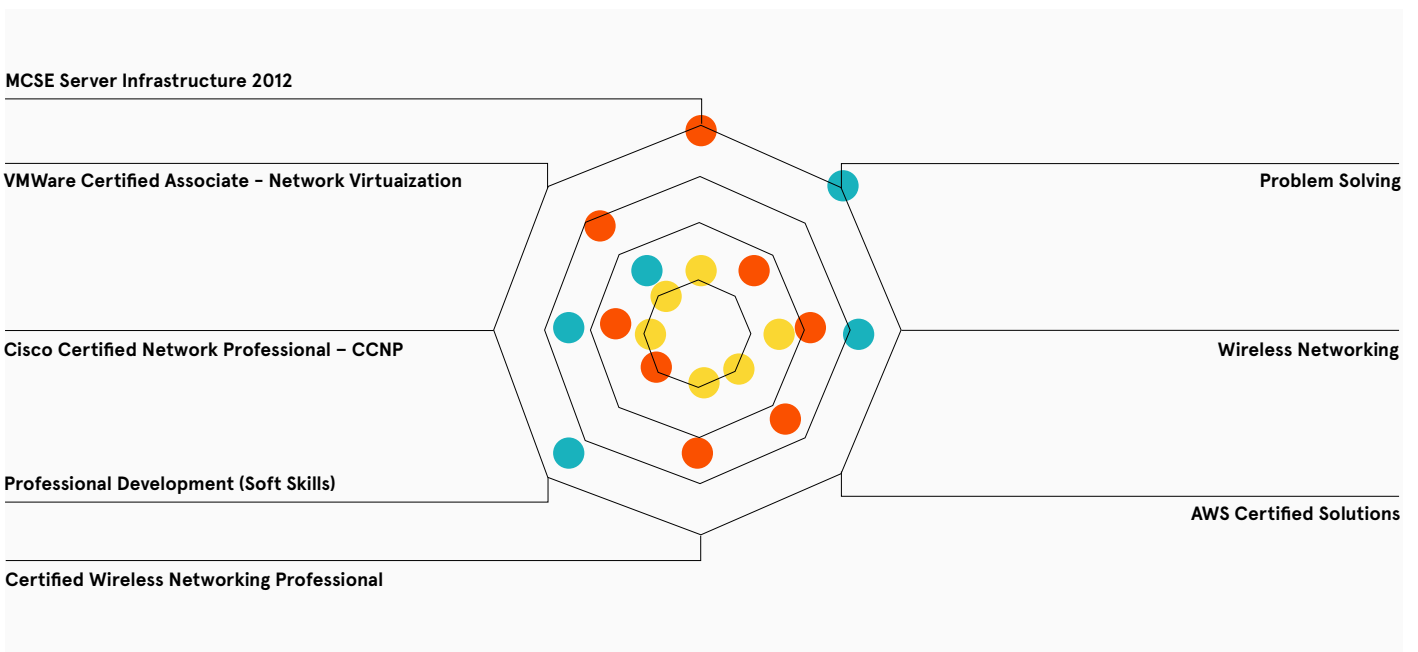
MCSE Server Infrastructure 2012

VMWare Certified Associate – Network Virtuaization

Problem Solving

Cisco Certified Network Professional – CCNP

Wireless Networking

Professional Development (Soft Skills)

AWS Certified Solutions

Certified Wireless Networking Professional